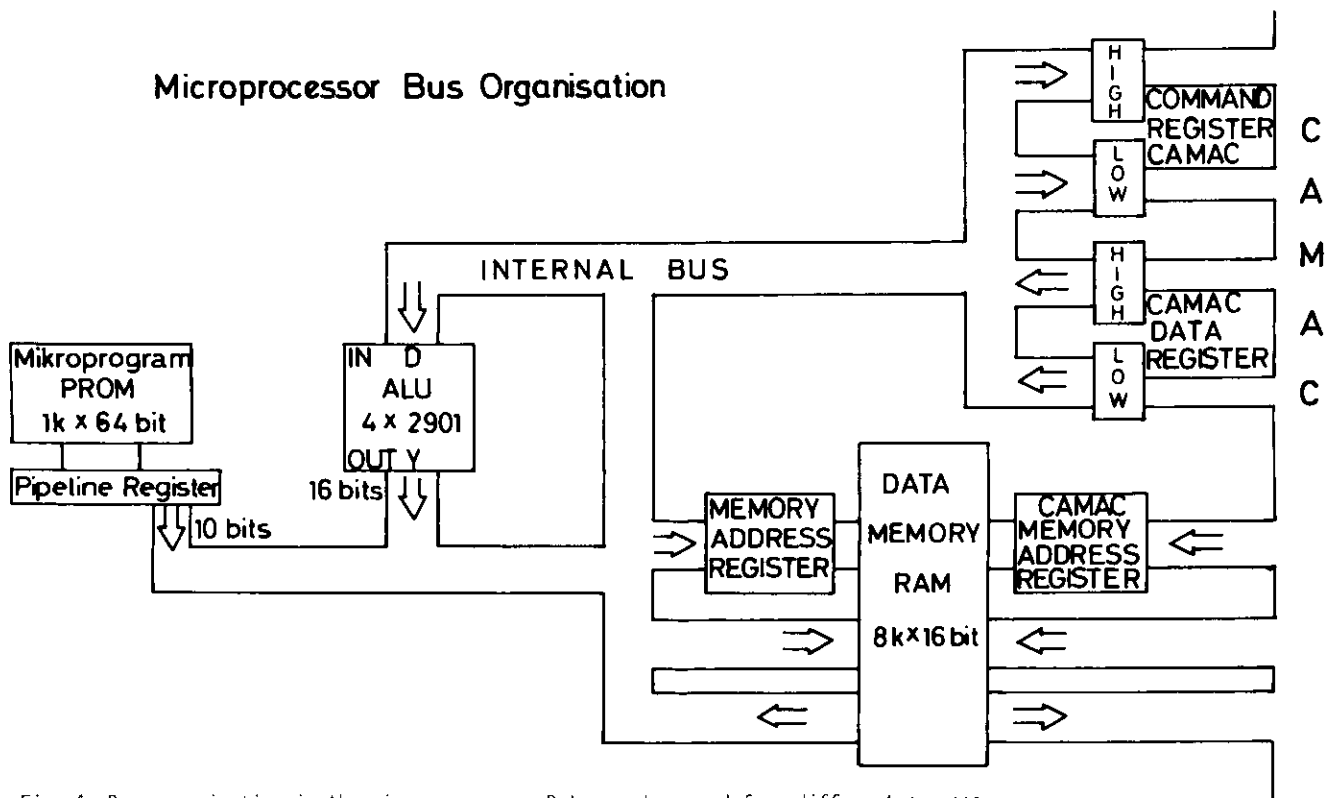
Microprocessor Bus Organisation

HIGH

COMMAND REGISTER CAMAC

LOW

HIGH

CAMAC DATA REGISTER

LOW

C
A
M
A
C

INTERNAL BUS

Mikroprogram PROM 1k × 64 bit

Pipeline Register

10 bits

IN D
ALU
4 × 2901
OUT Y

16 bits

MEMORY ADDRESS REGISTER

DATA MEMORY RAM 8k×16 bit

CAMAC MEMORY ADDRESS REGISTER

Fig. 4 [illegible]